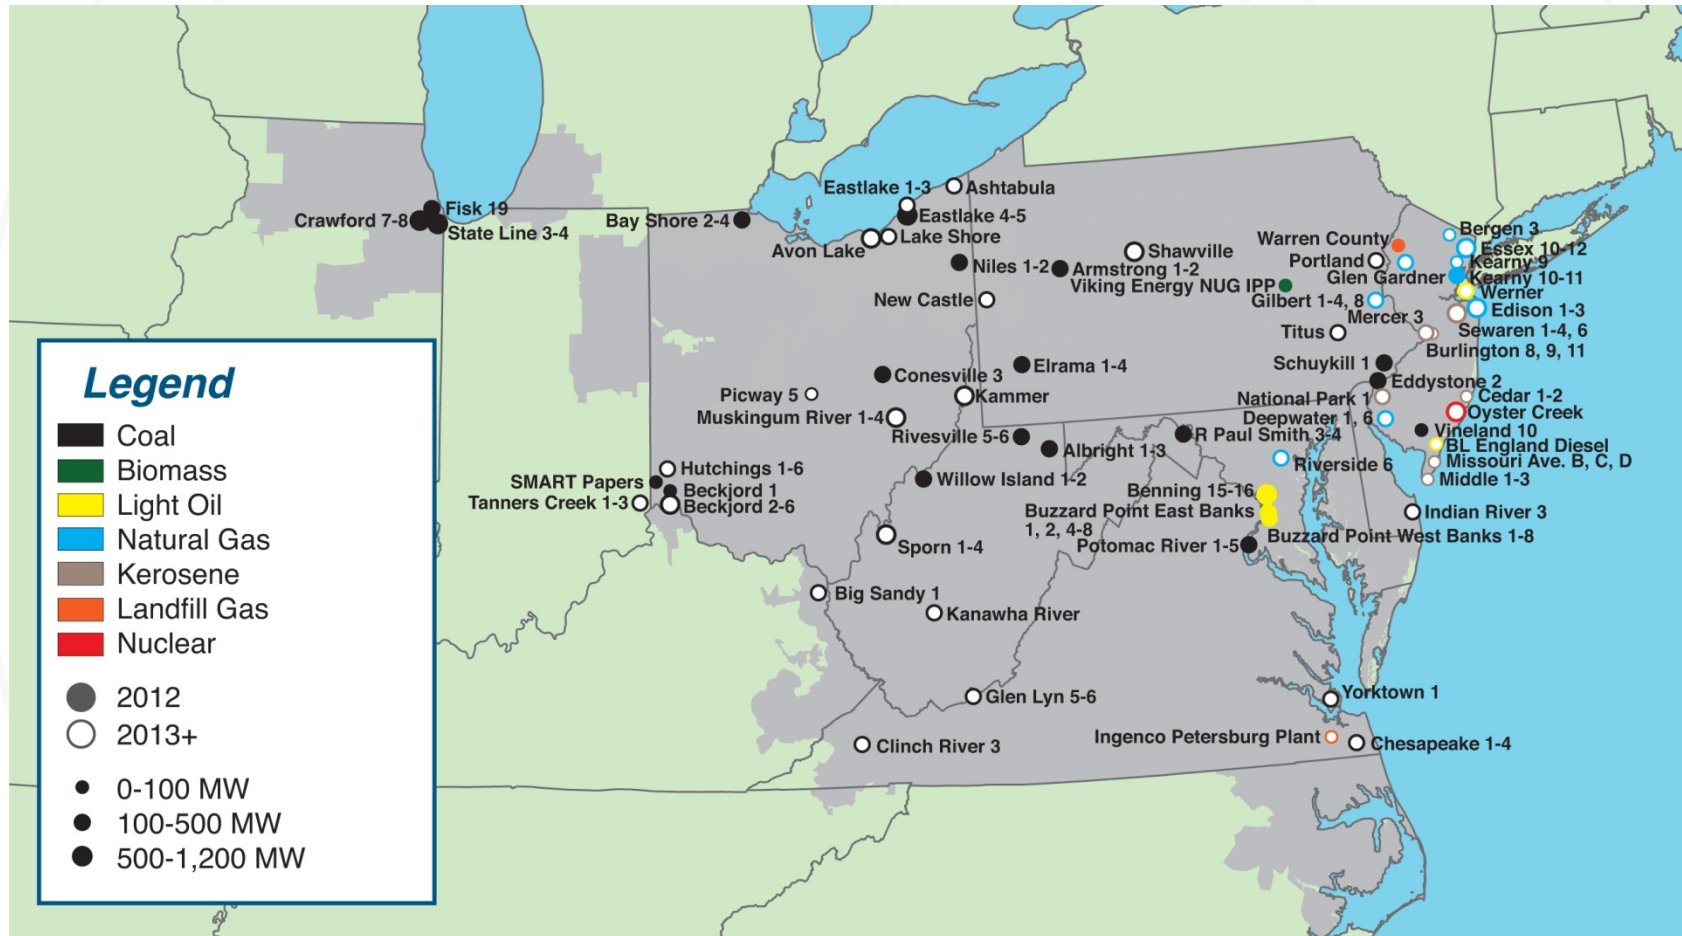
Legend
Coal
Biomass
Light Oil
Natural Gas
Kerosene
Landfill Gas
Nuclear
2012
2013+
0-100 MW
100-500 MW
500-1,200 MW

Fisk 19
Crawford 7-8
State Line 3-4
Bay Shore 2-4
Eastlake 1-3
Ashtabula
Eastlake 4-5
Lake Shore
Avon Lake
Niles 1-2
Armstrong 1-2
Shawville
Viking Energy NUG IPP
New Castle
Warren County
Portland
Glen Gardner
Gilbert 1-4, 8
Mercer 3
Titus
Bergen 3
Essex 10-12
Kearny 9
Kearny 10-11
Werner
Edison 1-3
Sewaren 1-4, 6
Burlington 8, 9, 11
Schuykill 1
Eddystone 2
Cedar 1-2
National Park 1
Oyster Creek
Deepwater 1, 6
Vineland 10
BL England Diesel
Missouri Ave. B, C, D
Middle 1-3
Conesville 3
Elrama 1-4
Picway 5
Kammer
Muskingum River 1-4
Rivesville 5-6
Albright 1-3
R Paul Smith 3-4
Riverside 6
Hutchings 1-6
SMART Papers
Beckjord 1
Tanners Creek 1-3
Beckjord 2-6
Willow Island 1-2
Benning 15-16
Buzzard Point East Banks 1, 2, 4-8
Indian River 3
Buzzard Point West Banks 1-8
Potomac River 1-5
Sporn 1-4
Big Sandy 1
Kanawha River
Glen Lyn 5-6
Yorktown 1
Ingenco Petersburg Plant
Chesapeake 1-4
Clinch River 3